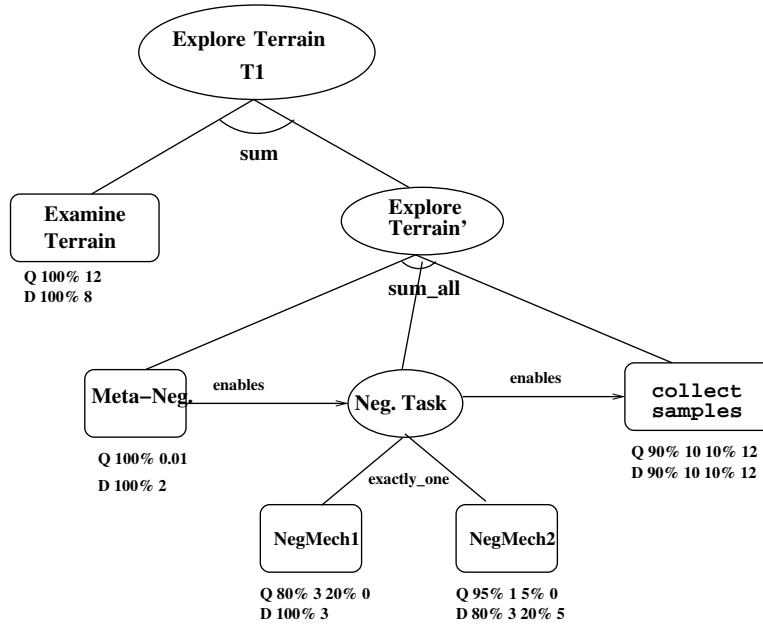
Explore Terrain
T1

sum

Examine
Terrain

Q 100% 12
D 100% 8

Explore
Terrain'

sum_all

Meta−Neg.

enables

Neg. Task

enables

collect
samples

Q 100% 0.01
D 100% 2

Q 90% 10 10% 12
D 90% 10 10% 12

exactly_one

NegMech1

NegMech2

Q 80% 3 20% 0
D 100% 3

Q 95% 1 5% 0
D 80% 3 20% 5